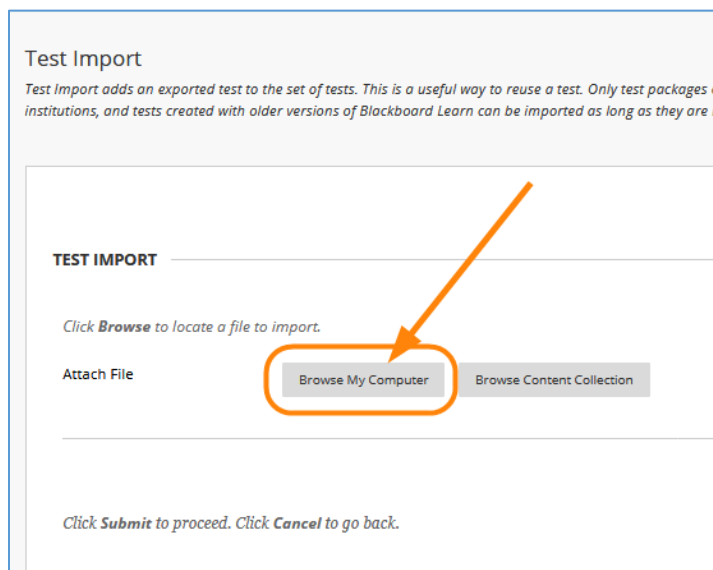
Test Import

Test Import adds an exported test to the set of tests. This is a useful way to reuse a test. Only test packages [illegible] institutions, and tests created with older versions of Blackboard Learn can be imported as long as they are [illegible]

TEST IMPORT

Click Browse to locate a file to import.

Attach File

Browse My Computer

Browse Content Collection

Click Submit to proceed. Click Cancel to go back.